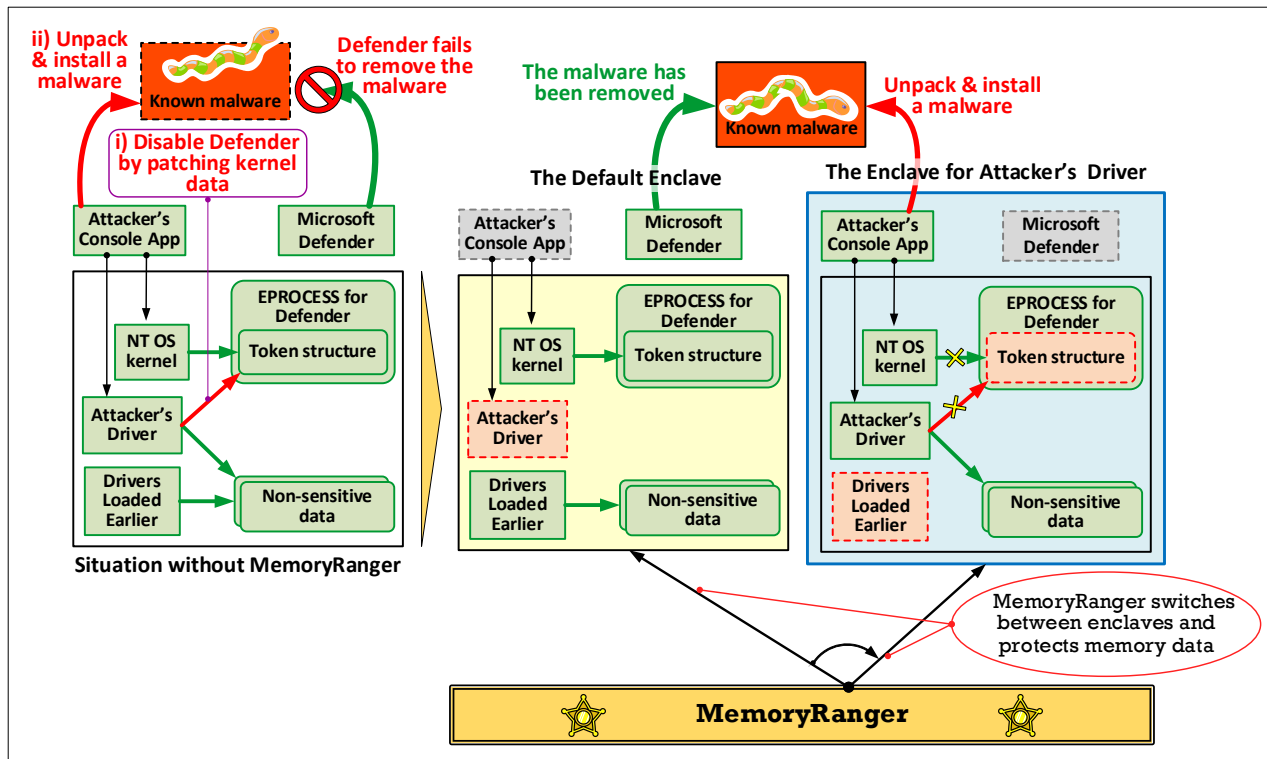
ii) Unpack & install a malware

Known malware

Defender fails to remove the malware

i) Disable Defender by patching kernel data

Attacker's Console App

Microsoft Defender

NT OS kernel

EPROCESS for Defender

Token structure

Attacker's Driver

Drivers Loaded Earlier

Non-sensitive data

Situation without MemoryRanger

The malware has been removed

Known malware

Unpack & install a malware

The Default Enclave

Attacker's Console App

Microsoft Defender

NT OS kernel

EPROCESS for Defender

Token structure

Attacker's Driver

Drivers Loaded Earlier

Non-sensitive data

The Enclave for Attacker's Driver

Attacker's Console App

Microsoft Defender

NT OS kernel

EPROCESS for Defender

Token structure

Attacker's Driver

Drivers Loaded Earlier

Non-sensitive data

MemoryRanger switches between enclaves and protects memory data

MemoryRanger